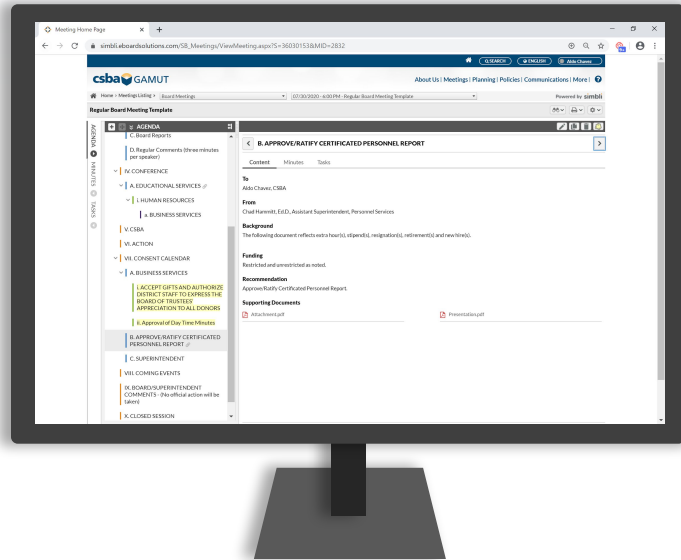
Meeting Home Page
simbli.eboardsolutions.com/SB_Meetings/ViewMeeting.aspx?S=36030153&MID=2832

SEARCH ENGLISH Aldo Chavez

csba GAMUT
About Us | Meetings | Planning | Policies | Communications | More |

Home > Meetings Listing > Board Meetings 07/30/2020 - 6:00 PM - Regular Board Meeting Template
Powered by simbli

Regular Board Meeting Template

AGENDA
MINUTES
TASKS

AGENDA
C. Board Reports
D. Regular Comments (three minutes per speaker)
IV. CONFERENCE
A. EDUCATIONAL SERVICES
i. HUMAN RESOURCES
a. BUSINESS SERVICES
V. CSBA
VI. ACTION
VII. CONSENT CALENDAR
A. BUSINESS SERVICES
i. ACCEPT GIFTS AND AUTHORIZE DISTRICT STAFF TO EXPRESS THE BOARD OF TRUSTEES' APPRECIATION TO ALL DONORS
ii. Approval of Day Time Minutes
B. APPROVE/RATIFY CERTIFICATED PERSONNEL REPORT
C. SUPERINTENDENT
VIII. COMING EVENTS
IX. BOARD/SUPERINTENDENT COMMENTS - (No official action will be taken)
X. CLOSED SESSION

B. APPROVE/RATIFY CERTIFICATED PERSONNEL REPORT

Content Minutes Tasks

To
Aldo Chavez, CSBA

From
Chad Hammitt, Ed.D., Assistant Superintendent, Personnel Services

Background
The following document reflects extra hour(s), stipend(s), resignation(s), retirement(s) and new hire(s).

Funding
Restricted and unrestricted as noted.

Recommendation
Approve/Ratify Certificated Personnel Report.

Supporting Documents
Attachment.pdf
Presentation.pdf